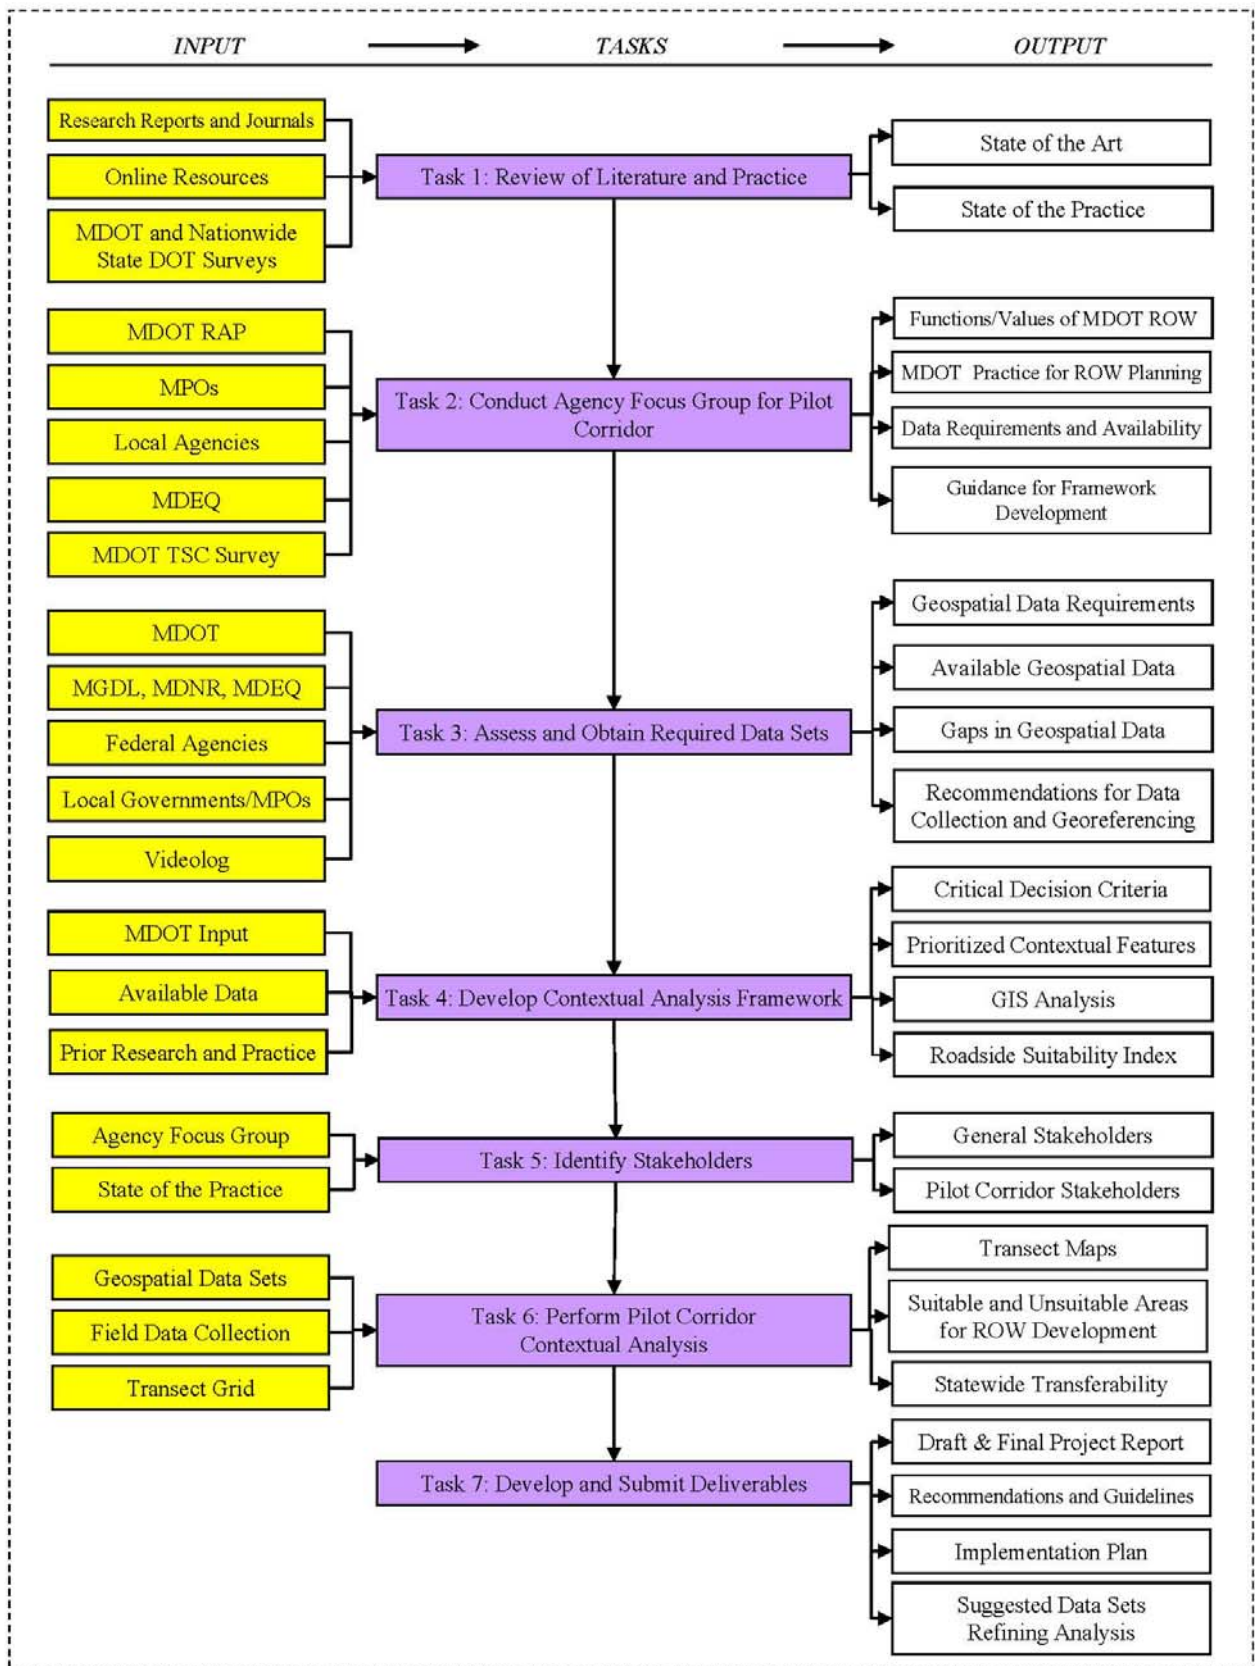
INPUT → TASKS → OUTPUT

Research Reports and Journals
Online Resources
MDOT and Nationwide State DOT Surveys

Task 1: Review of Literature and Practice

State of the Art
State of the Practice

MDOT RAP
MPOs
Local Agencies
MDEQ
MDOT TSC Survey

Task 2: Conduct Agency Focus Group for Pilot Corridor

Functions/Values of MDOT ROW
MDOT Practice for ROW Planning
Data Requirements and Availability
Guidance for Framework Development

MDOT
MGDL, MDNR, MDEQ
Federal Agencies
Local Governments/MPOs
Videolog

Task 3: Assess and Obtain Required Data Sets

Geospatial Data Requirements
Available Geospatial Data
Gaps in Geospatial Data
Recommendations for Data Collection and Georeferencing

MDOT Input
Available Data
Prior Research and Practice

Task 4: Develop Contextual Analysis Framework

Critical Decision Criteria
Prioritized Contextual Features
GIS Analysis
Roadside Suitability Index

Agency Focus Group
State of the Practice

Task 5: Identify Stakeholders

General Stakeholders
Pilot Corridor Stakeholders

Geospatial Data Sets
Field Data Collection
Transect Grid

Task 6: Perform Pilot Corridor Contextual Analysis

Transect Maps
Suitable and Unsuitable Areas for ROW Development
Statewide Transferability

Task 7: Develop and Submit Deliverables

Draft & Final Project Report
Recommendations and Guidelines
Implementation Plan
Suggested Data Sets Refining Analysis